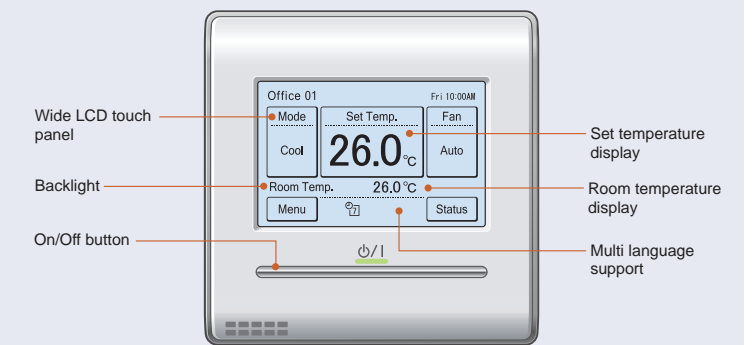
Office 01
Fri 10:00AM
Mode
Cool
Set Temp.
26.0°C
Fan
Auto
Room Temp.
26.0°C
Menu
7
Status

Wide LCD touch panel
Backlight
On/Off button
Set temperature display
Room temperature display
Multi language support